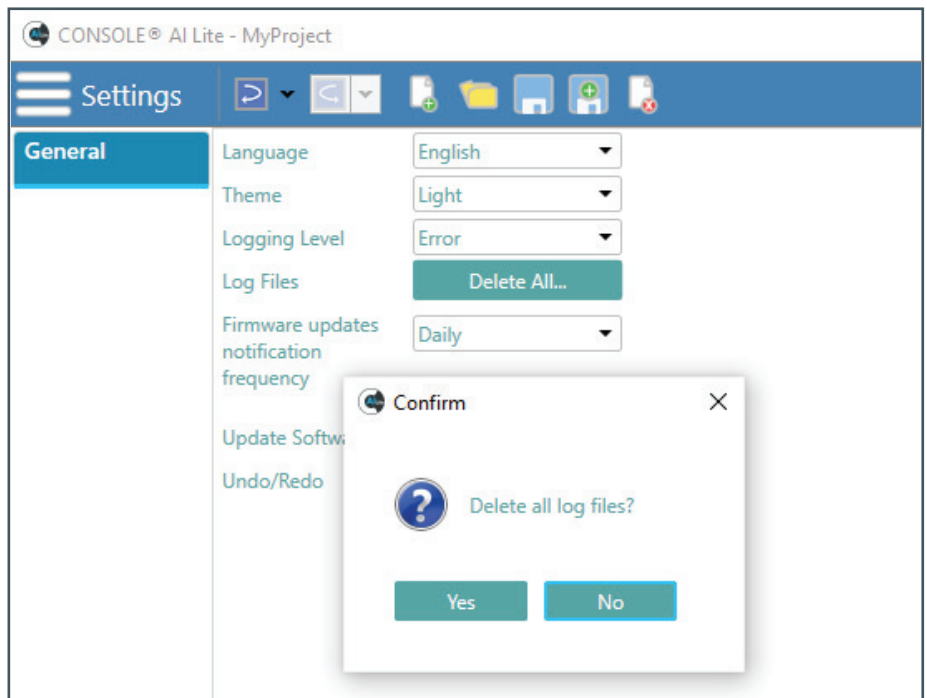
CONSOLE® AI Lite - MyProject

Settings

General

Language | English

Theme | Light

Logging Level | Error

Log Files | Delete All...

Firmware updates notification frequency | Daily

Update Softw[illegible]

Undo/Redo

Confirm

Delete all log files?

Yes

No